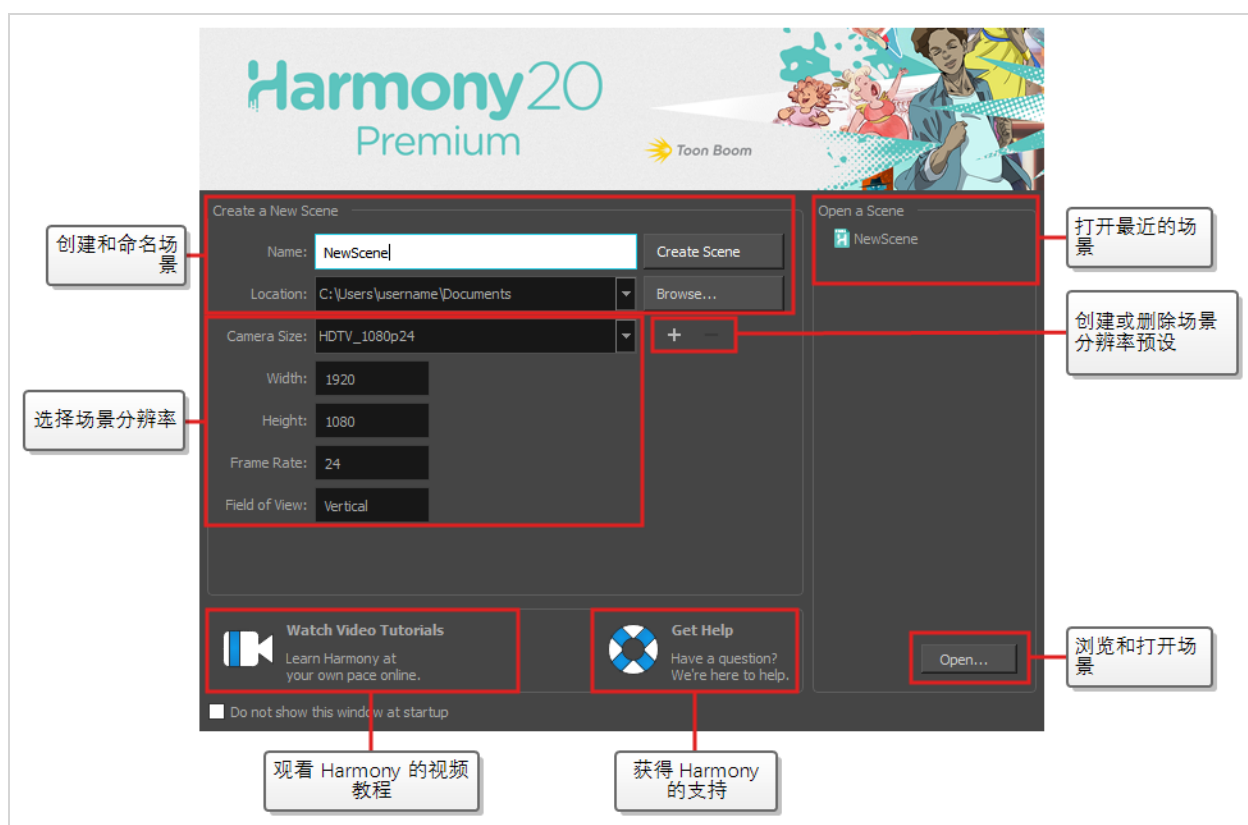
Harmony20
Premium

Toon Boom

创建和命名场景

Create a New Scene

Name: NewScene

Create Scene

Location: C:\Users\username\Documents

Browse...

Camera Size: HDTV_1080p24

+ −

选择场景分辨率

Width: 1920

Height: 1080

Frame Rate: 24

Field of View: Vertical

Open a Scene

NewScene

打开最近的场景

创建或删除场景分辨率预设

Watch Video Tutorials
Learn Harmony at your own pace online.

Get Help
Have a question? We're here to help.

Open...

浏览和打开场景

Do not show this window at startup

观看 Harmony 的视频教程

获得 Harmony 的支持